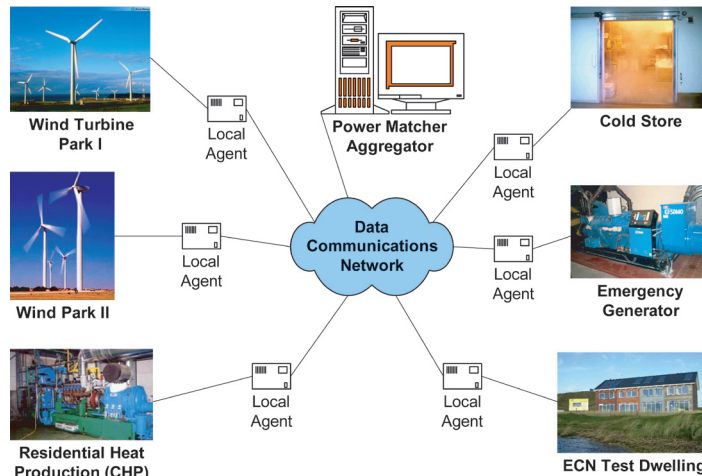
Wind Turbine Park I

Local Agent

Power Matcher Aggregator

Cold Store

Local Agent

Local Agent

Data Communications Network

Local Agent

Emergency Generator

Wind Park II

Local Agent

Local Agent

Residential Heat Production (CHP)

ECN Test Dwelling